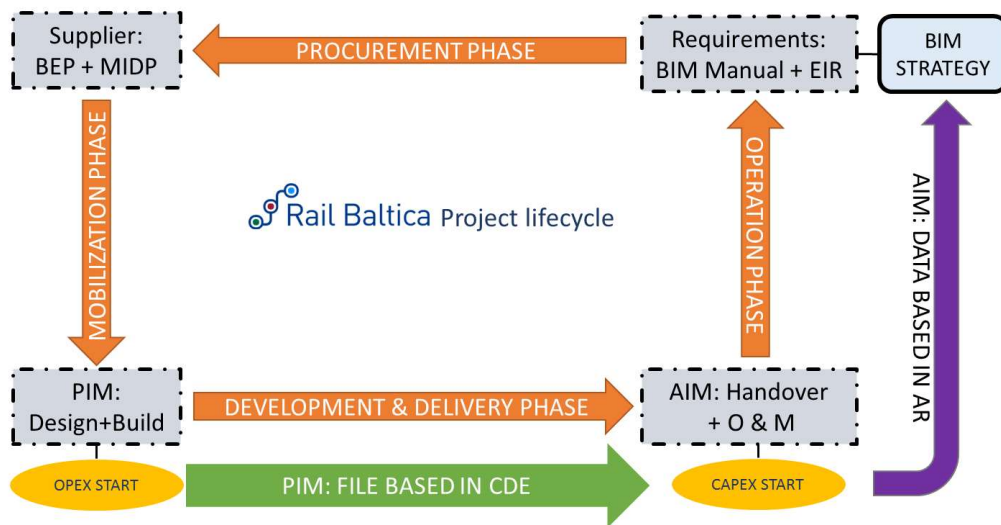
Supplier:
BEP + MIDP

PROCUREMENT PHASE

Requirements:
BIM Manual + EIR

BIM
STRATEGY

MOBILIZATION PHASE

Rail Baltica Project lifecycle

OPERATION PHASE

AIM: DATA BASED IN AR

PIM:
Design+Build

DEVELOPMENT & DELIVERY PHASE

AIM: Handover
+ O & M

OPEX START

PIM: FILE BASED IN CDE

CAPEX START